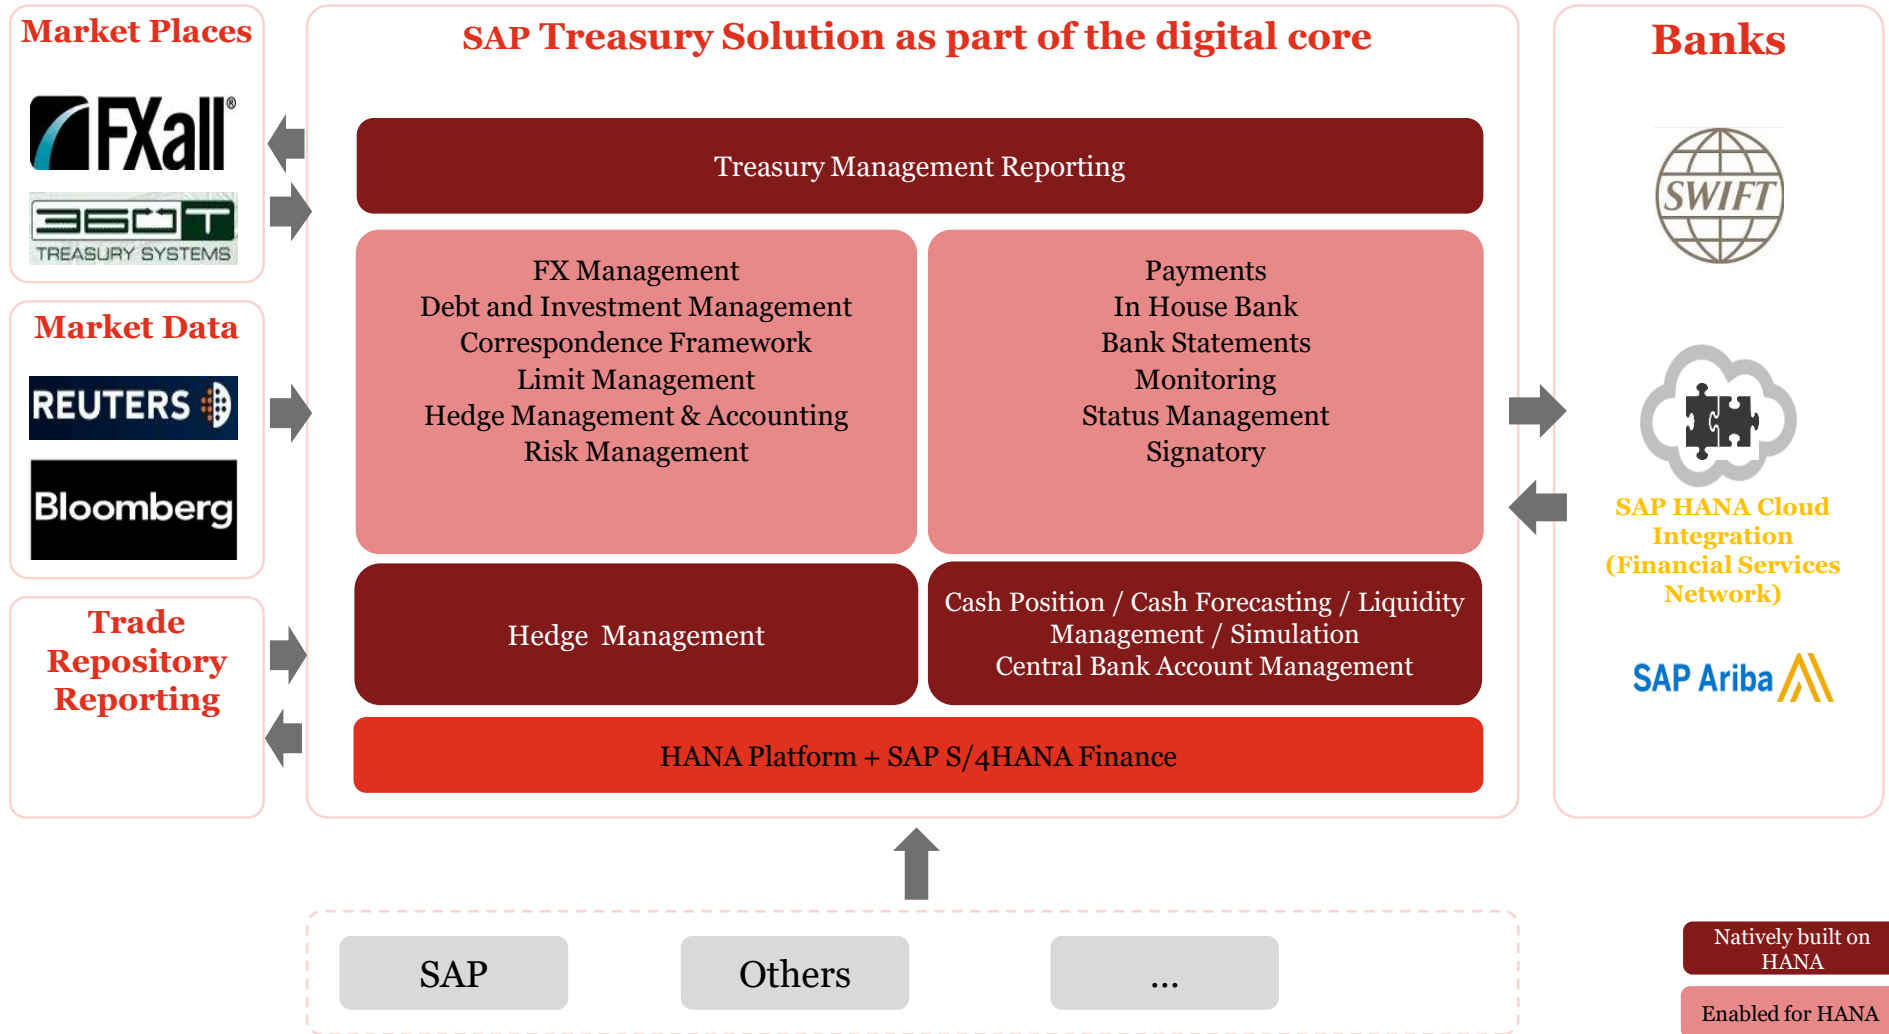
Market Places

FXall

360T TREASURY SYSTEMS

Market Data

REUTERS

Bloomberg

Trade Repository Reporting

SAP Treasury Solution as part of the digital core

Treasury Management Reporting

FX Management
Debt and Investment Management
Correspondence Framework
Limit Management
Hedge Management & Accounting
Risk Management

Payments
In House Bank
Bank Statements
Monitoring
Status Management
Signatory

Hedge Management

Cash Position / Cash Forecasting / Liquidity Management / Simulation
Central Bank Account Management

HANA Platform + SAP S/4HANA Finance

Banks

SWIFT

SAP HANA Cloud Integration (Financial Services Network)

SAP Ariba

SAP

Others

...

Natively built on HANA

Enabled for HANA